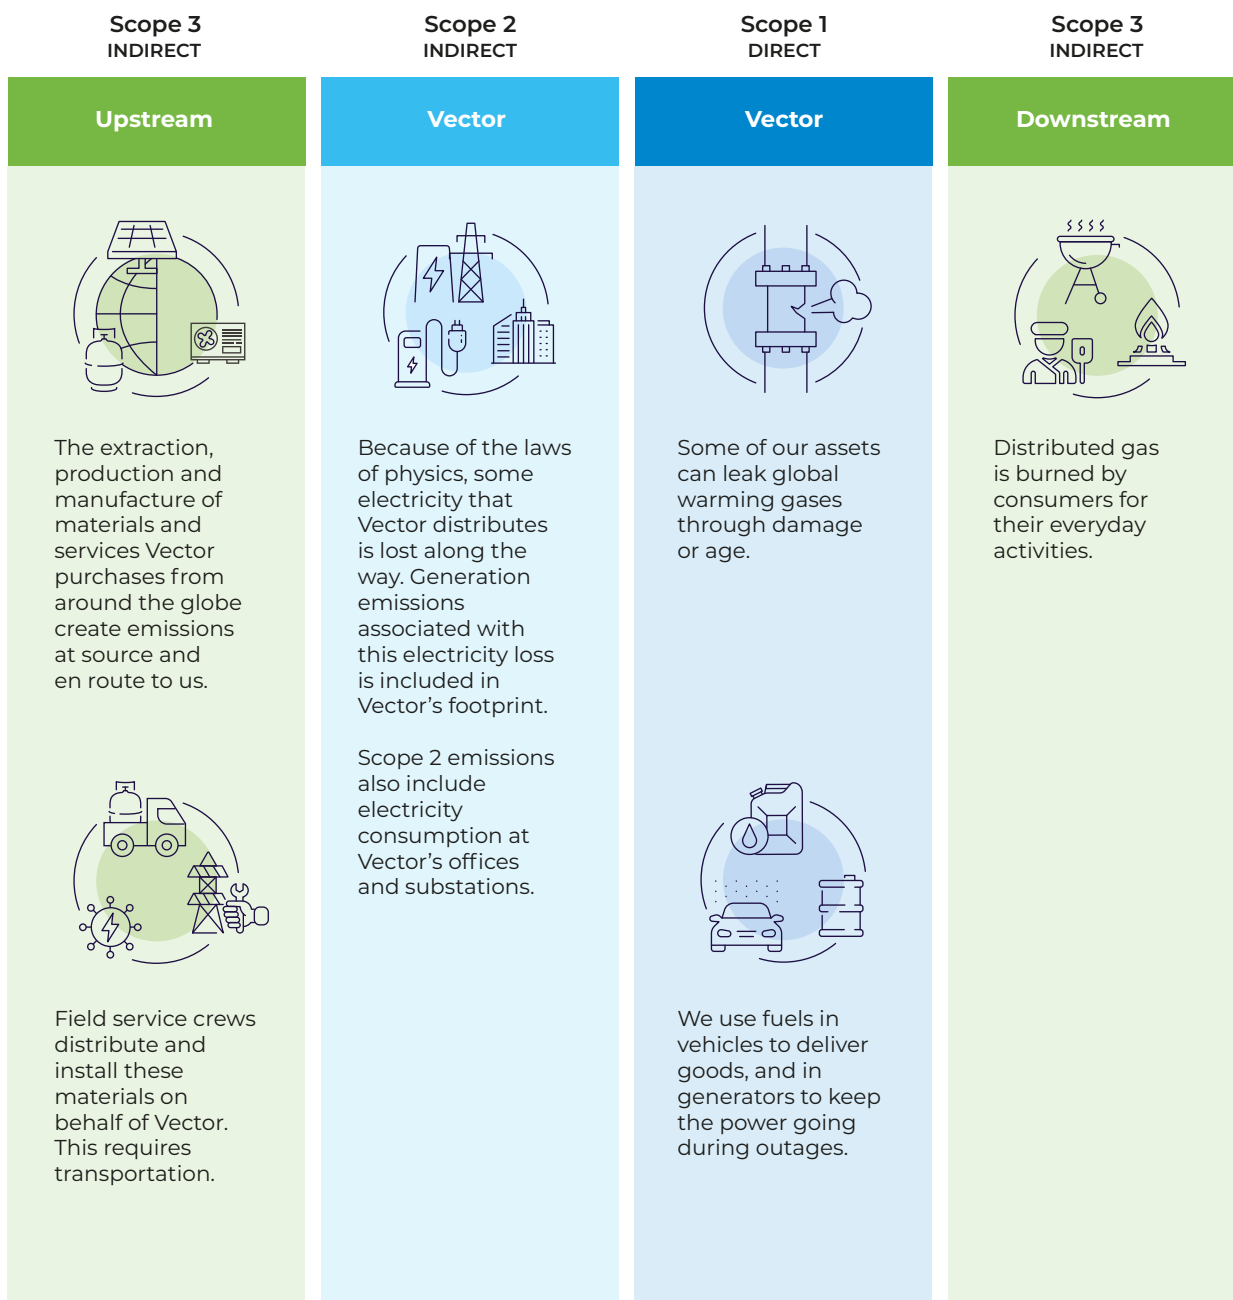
Scope 3
INDIRECT

Upstream

The extraction, production and manufacture of materials and services Vector purchases from around the globe create emissions at source and en route to us.

Field service crews distribute and install these materials on behalf of Vector. This requires transportation.

Scope 2
INDIRECT

Vector

Because of the laws of physics, some electricity that Vector distributes is lost along the way. Generation emissions associated with this electricity loss is included in Vector's footprint.

Scope 2 emissions also include electricity consumption at Vector's offices and substations.

Scope 1
DIRECT

Vector

Some of our assets can leak global warming gases through damage or age.

We use fuels in vehicles to deliver goods, and in generators to keep the power going during outages.

Scope 3
INDIRECT

Downstream

Distributed gas is burned by consumers for their everyday activities.